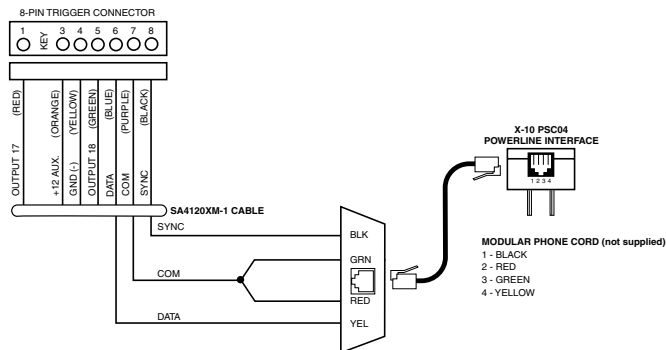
8-PIN TRIGGER CONNECTOR

1 KEY 3 4 5 6 7 8

OUTPUT 17 (RED)
+12 AUX. (ORANGE)
GND (-) (YELLOW)
OUTPUT 18 (GREEN)
DATA (BLUE)
COM (PURPLE)
SYNC (BLACK)

SA4120XM-1 CABLE

SYNC
COM
DATA

BLK
GRN
RED
YEL

X-10 PSC04
POWERLINE INTERFACE

1 2 3 4

MODULAR PHONE CORD (not supplied)
1 - BLACK
2 - RED
3 - GREEN
4 - YELLOW